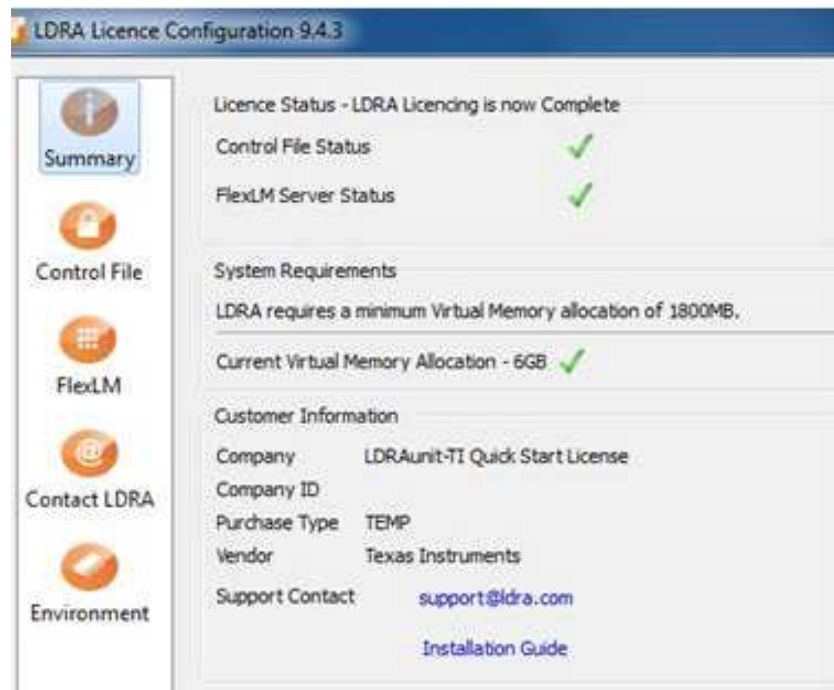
LDRA Licence Configuration 9.4.3

Summary

Control File

FlexLM

Contact LDRA

Environment

Licence Status - LDRA Licencing is now Complete

Control File Status

FlexLM Server Status

System Requirements

LDRA requires a minimum Virtual Memory allocation of 1800MB.

Current Virtual Memory Allocation - 6GB

Customer Information

| | |
|---|---|
| Company | LDRAunit-TI Quick Start License |
| Company ID | |
| Purchase Type | TEMP |
| Vendor | Texas Instruments |
| Support Contact | support@ldra.com |

Installation Guide